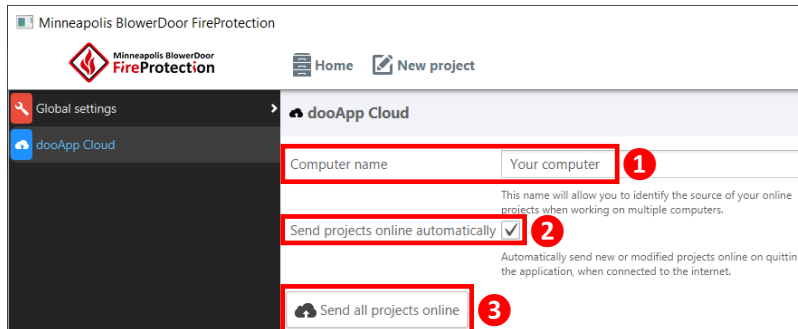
Minneapolis BlowerDoor FireProtection

Minneapolis BlowerDoor FireProtection

Home

New project

Global settings

dooApp Cloud

dooApp Cloud

Computer name

Your computer

1

This name will allow you to identify the source of your online projects when working on multiple computers.

Send projects online automatically

2

Automatically send new or modified projects online on quittin the application, when connected to the internet.

Send all projects online

3